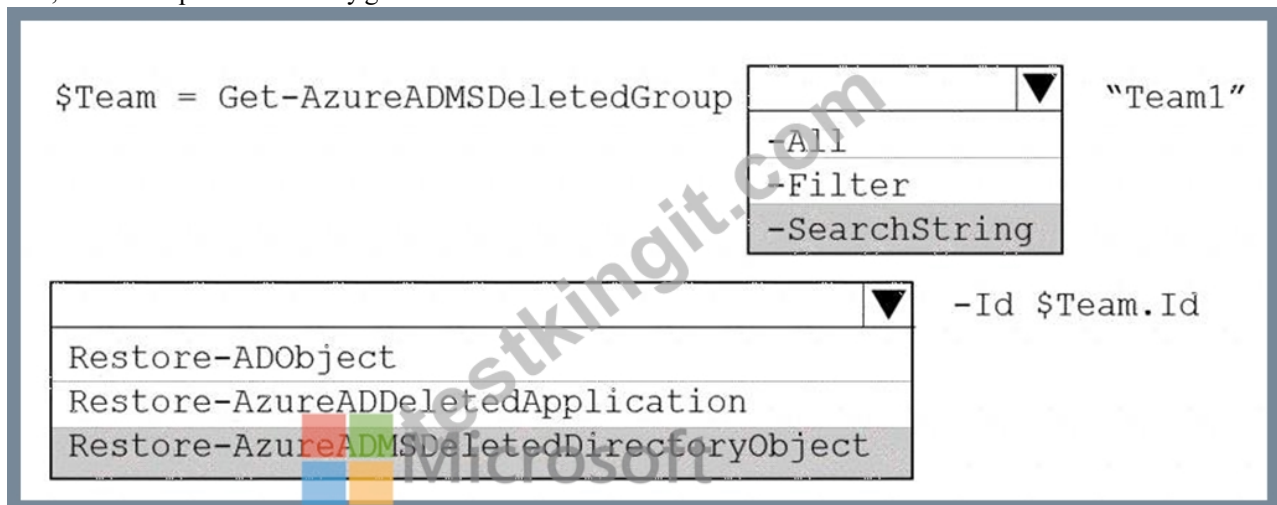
$Team = Get-AzureADMSDeletedGroup "Team1"

-All
-Filter
-SearchString

-Id $Team.Id

Restore-ADObject
Restore-AzureADDeletedApplication
Restore-AzureADMSDeletedDirectoryObject

testkingit.com
Microsoft